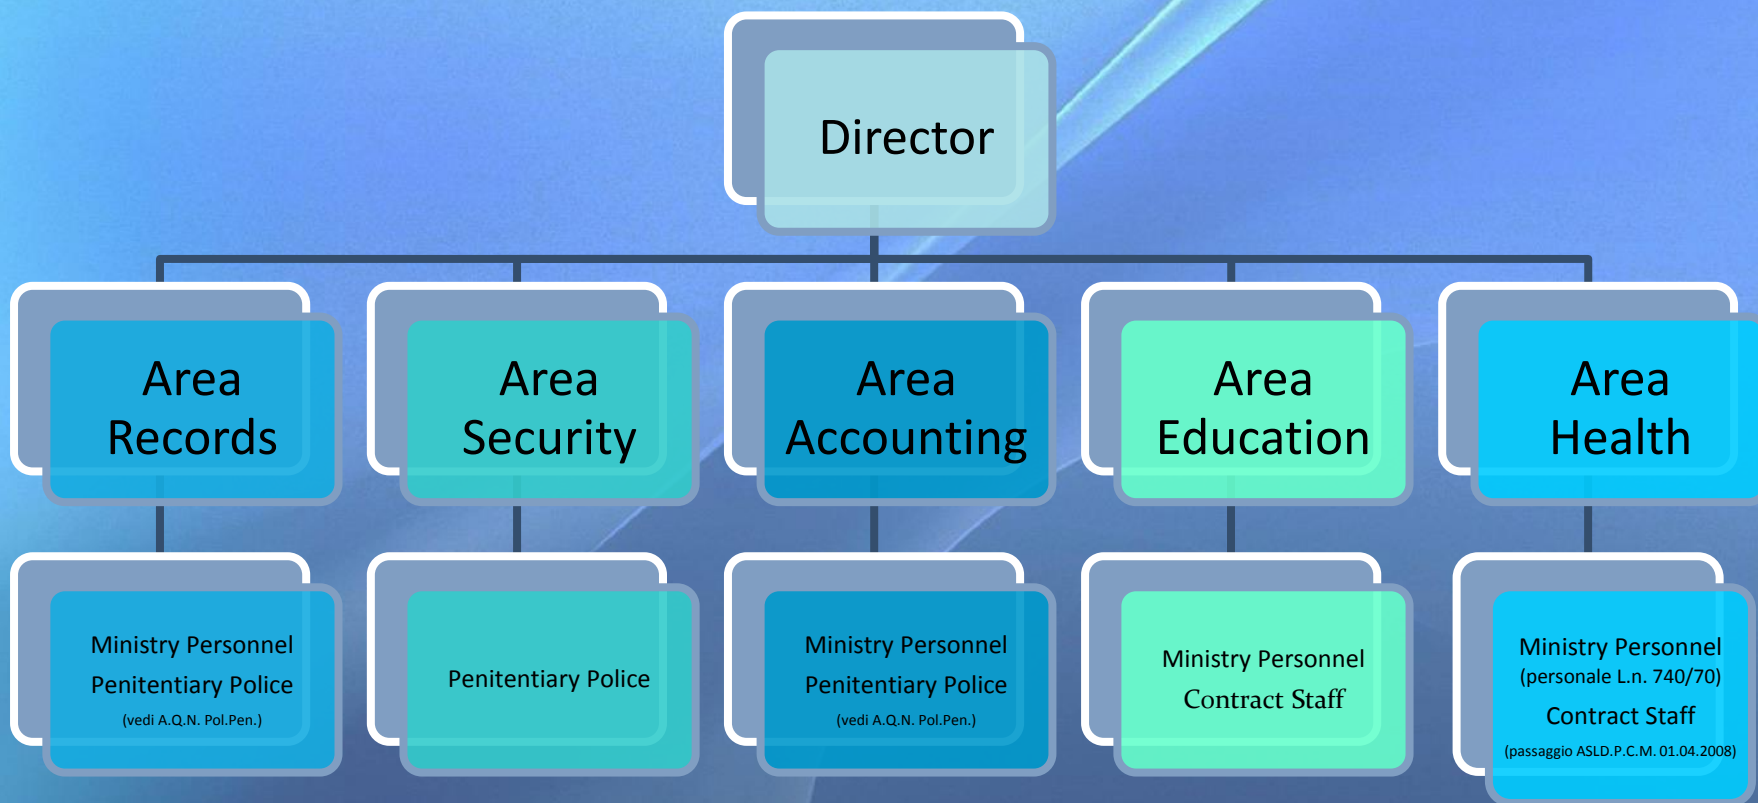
Director

Area Records

Area Security

Area Accounting

Area Education

Area Health

Ministry Personnel
Penitentiary Police
(vedi A.Q.N. Pol.Pen.)

Penitentiary Police

Ministry Personnel
Penitentiary Police
(vedi A.Q.N. Pol.Pen.)

Ministry Personnel
Contract Staff

Ministry Personnel
(personale L.n. 740/70)
Contract Staff
(passaggio ASLD.P.C.M. 01.04.2008)